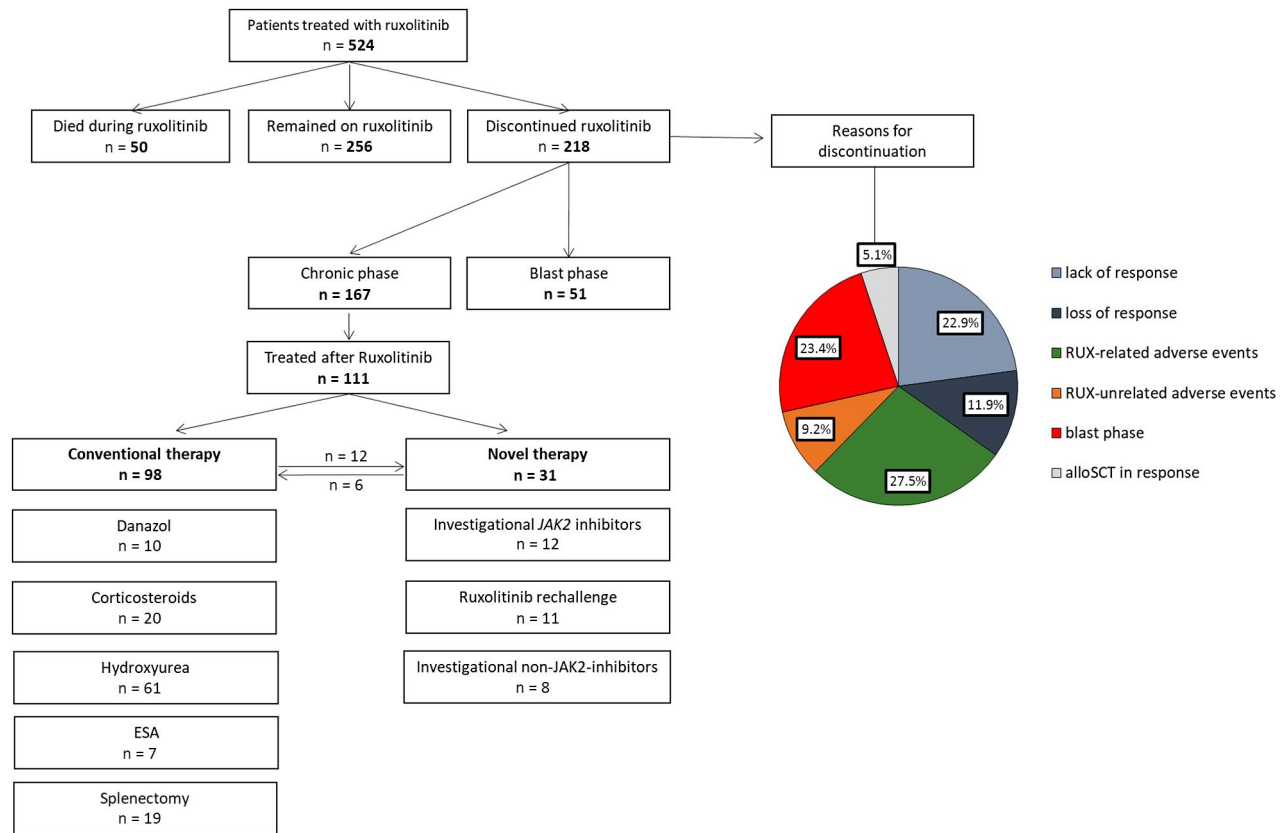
Patients treated with ruxolitinib
n = **524**

Died during ruxolitinib
n = **50**

Remained on ruxolitinib
n = **256**

Discontinued ruxolitinib
n = **218**

Reasons for discontinuation

Chronic phase
**n = 167**

Blast phase
**n = 51**

Treated after Ruxolitinib
**n = 111**

**Conventional therapy**
**n = 98**

n = 12

n = 6

**Novel therapy**
**n = 31**

Danazol
n = 10

Corticosteroids
n = 20

Hydroxyurea
n = 61

ESA
n = 7

Splenectomy
n = 19

Investigational *JAK2* inhibitors
n = 12

Ruxolitinib rechallenge
n = 11

Investigational non-JAK2-inhibitors
n = 8

5.1%
22.9%
11.9%
27.5%
9.2%
23.4%

lack of response
loss of response
RUX-related adverse events
RUX-unrelated adverse events
blast phase
alloSCT in response